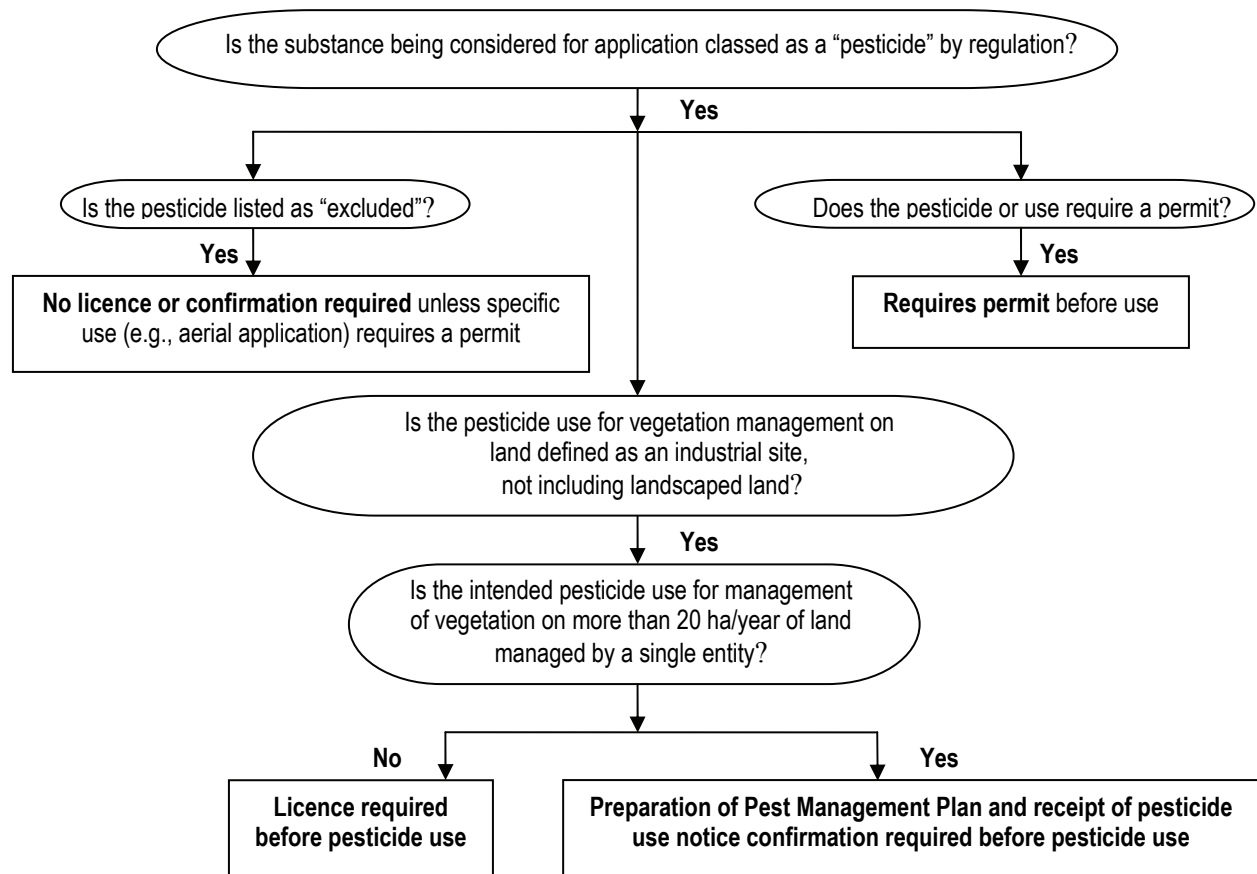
Is the substance being considered for application classed as a "pesticide" by regulation?

Yes

Is the pesticide listed as "excluded"?

Yes

**No licence or confirmation required** unless specific use (e.g., aerial application) requires a permit

Does the pesticide or use require a permit?

Yes

**Requires permit** before use

Is the pesticide use for vegetation management on land defined as an industrial site, not including landscaped land?

Yes

Is the intended pesticide use for management of vegetation on more than 20 ha/year of land managed by a single entity?

No

**Licence required before pesticide use**

Yes

**Preparation of Pest Management Plan and receipt of pesticide use notice confirmation required before pesticide use**